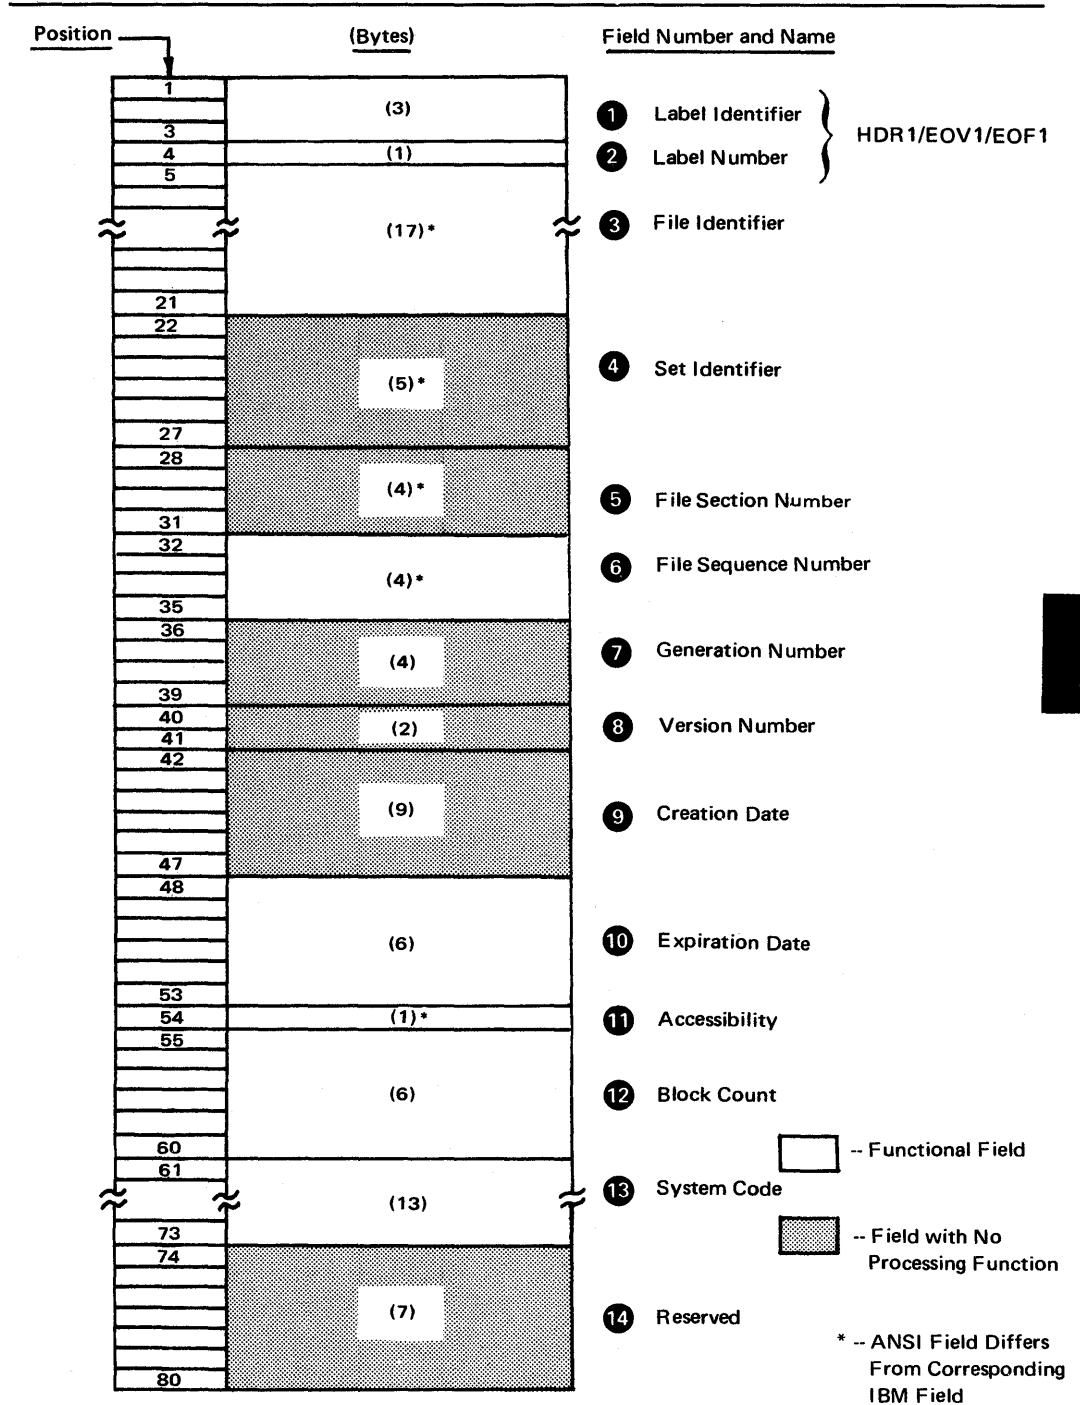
Position

(Bytes)

Field Number and Name

1
(3)
3
4
(1)
5
(17)*
21
22
(5)*
27
28
(4)*
31
32
(4)*
35
36
(4)
39
40
(2)
41
42
(9)
47
48
(6)
53
54
(1)*
55
(6)
60
61
(13)
73
74
(7)
80

1 Label Identifier
2 Label Number
HDR1/EOV1/EOF1
3 File Identifier
4 Set Identifier
5 File Section Number
6 File Sequence Number
7 Generation Number
8 Version Number
9 Creation Date
10 Expiration Date
11 Accessibility
12 Block Count
13 System Code
14 Reserved

-- Functional Field

-- Field with No Processing Function

* -- ANSI Field Differs From Corresponding IBM Field